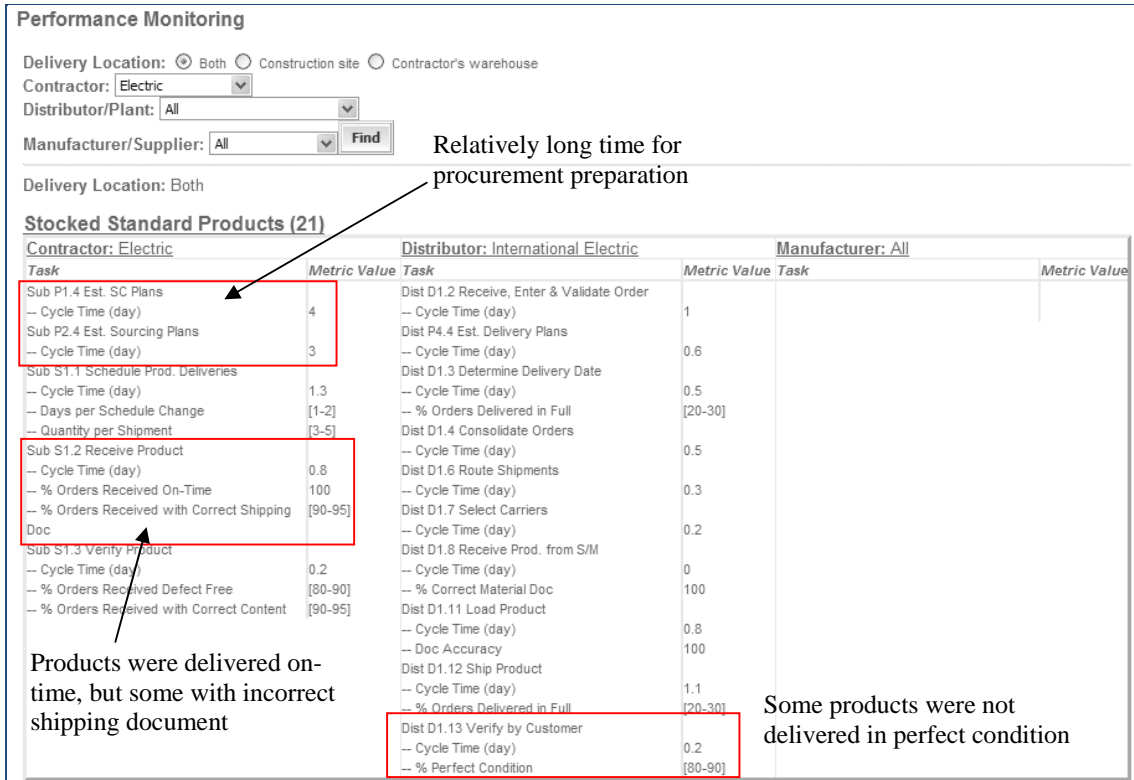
Performance Monitoring

Delivery Location: Both Construction site Contractor's warehouse
Contractor: Electric
Distributor/Plant: All
Manufacturer/Supplier: All Find

Relatively long time for procurement preparation

Delivery Location: Both

Stocked Standard Products (21)

| Contractor: Electric | | Distributor: International Electric | | Manufacturer: All | |
|---|---|---|---|---|---|
| Task | Metric Value | Task | Metric Value | Task | Metric Value |
| Sub P1.4 Est. SC Plans | | Dist D1.2 Receive, Enter & Validate Order | | | |
| -- Cycle Time (day) | 4 | -- Cycle Time (day) | 1 | | |
| Sub P2.4 Est. Sourcing Plans | | Dist P4.4 Est. Delivery Plans | | | |
| -- Cycle Time (day) | 3 | -- Cycle Time (day) | 0.6 | | |
| Sub S1.1 Schedule Prod. Deliveries | | Dist D1.3 Determine Delivery Date | | | |
| -- Cycle Time (day) | 1.3 | -- Cycle Time (day) | 0.5 | | |
| -- Days per Schedule Change | [1-2] | -- % Orders Delivered in Full | [20-30] | | |
| -- Quantity per Shipment | [3-5] | Dist D1.4 Consolidate Orders | | | |
| Sub S1.2 Receive Product | | -- Cycle Time (day) | 0.5 | | |
| -- Cycle Time (day) | 0.8 | Dist D1.6 Route Shipments | | | |
| -- % Orders Received On-Time | 100 | -- Cycle Time (day) | 0.3 | | |
| -- % Orders Received with Correct Shipping Doc | [90-95] | Dist D1.7 Select Carriers | | | |
| | | -- Cycle Time (day) | 0.2 | | |
| Sub S1.3 Verify Product | | Dist D1.8 Receive Prod. from S/M | | | |
| -- Cycle Time (day) | 0.2 | -- Cycle Time (day) | 0 | | |
| -- % Orders Received Defect Free | [80-90] | -- % Correct Material Doc | 100 | | |
| -- % Orders Received with Correct Content | [90-95] | Dist D1.11 Load Product | | | |
| | | -- Cycle Time (day) | 0.8 | | |
| | | -- Doc Accuracy | 100 | | |
| | | Dist D1.12 Ship Product | | | |
| | | -- Cycle Time (day) | 1.1 | | |
| | | -- % Orders Delivered in Full | [20-30] | | |
| | | Dist D1.13 Verify by Customer | | | |
| | | -- Cycle Time (day) | 0.2 | | |
| | | -- % Perfect Condition | [80-90] | | |

Products were delivered on-time, but some with incorrect shipping document

Some products were not delivered in perfect condition